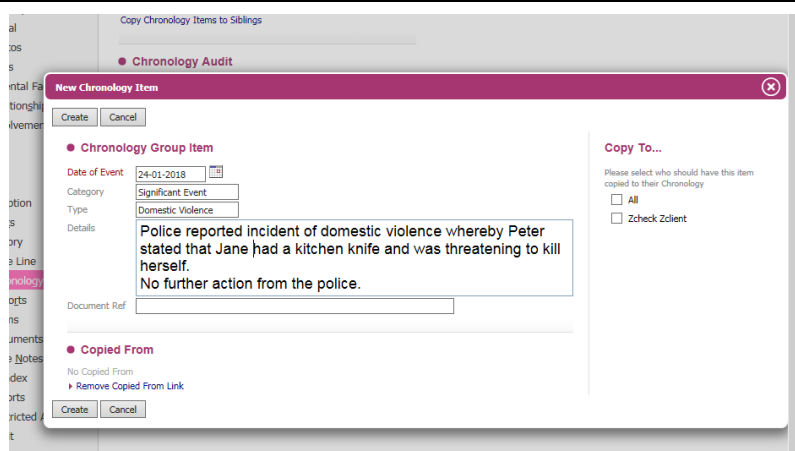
al
tos
s
ental Fa
tionshi
lvemen

ption
s
ory
e Line
onology
orts
ns
uments
e Notes
dex
orts
ricted
t

Copy Chronology Items to Siblings

Chronology Audit

New Chronology Item

Create Cancel

Chronology Group Item

Date of Event 24-01-2018
Category Significant Event
Type Domestic Violence
Details Police reported incident of domestic violence whereby Peter stated that Jane had a kitchen knife and was threatening to kill herself.
No further action from the police.
Document Ref

Copied From

No Copied From
Remove Copied From Link

Create Cancel

Copy To...

Please select who should have this item copied to their Chronology

All
Zcheck Zclient